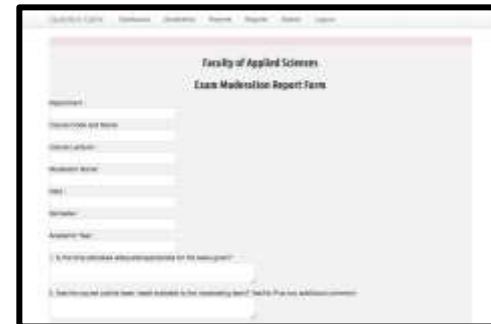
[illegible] Dashboard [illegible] Reports Reports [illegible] Logout

Faculty of Applied Sciences

Exam Moderation Report Form

Department

Course Code and Name

Course Lecturer

Moderator Name

Year

Semester

Academic Year

1. Is the time allocated adequate/appropriate for the exams given?

2. Has the course outline been made available to the moderating team? Tick Yes/ No/ Any additional comment